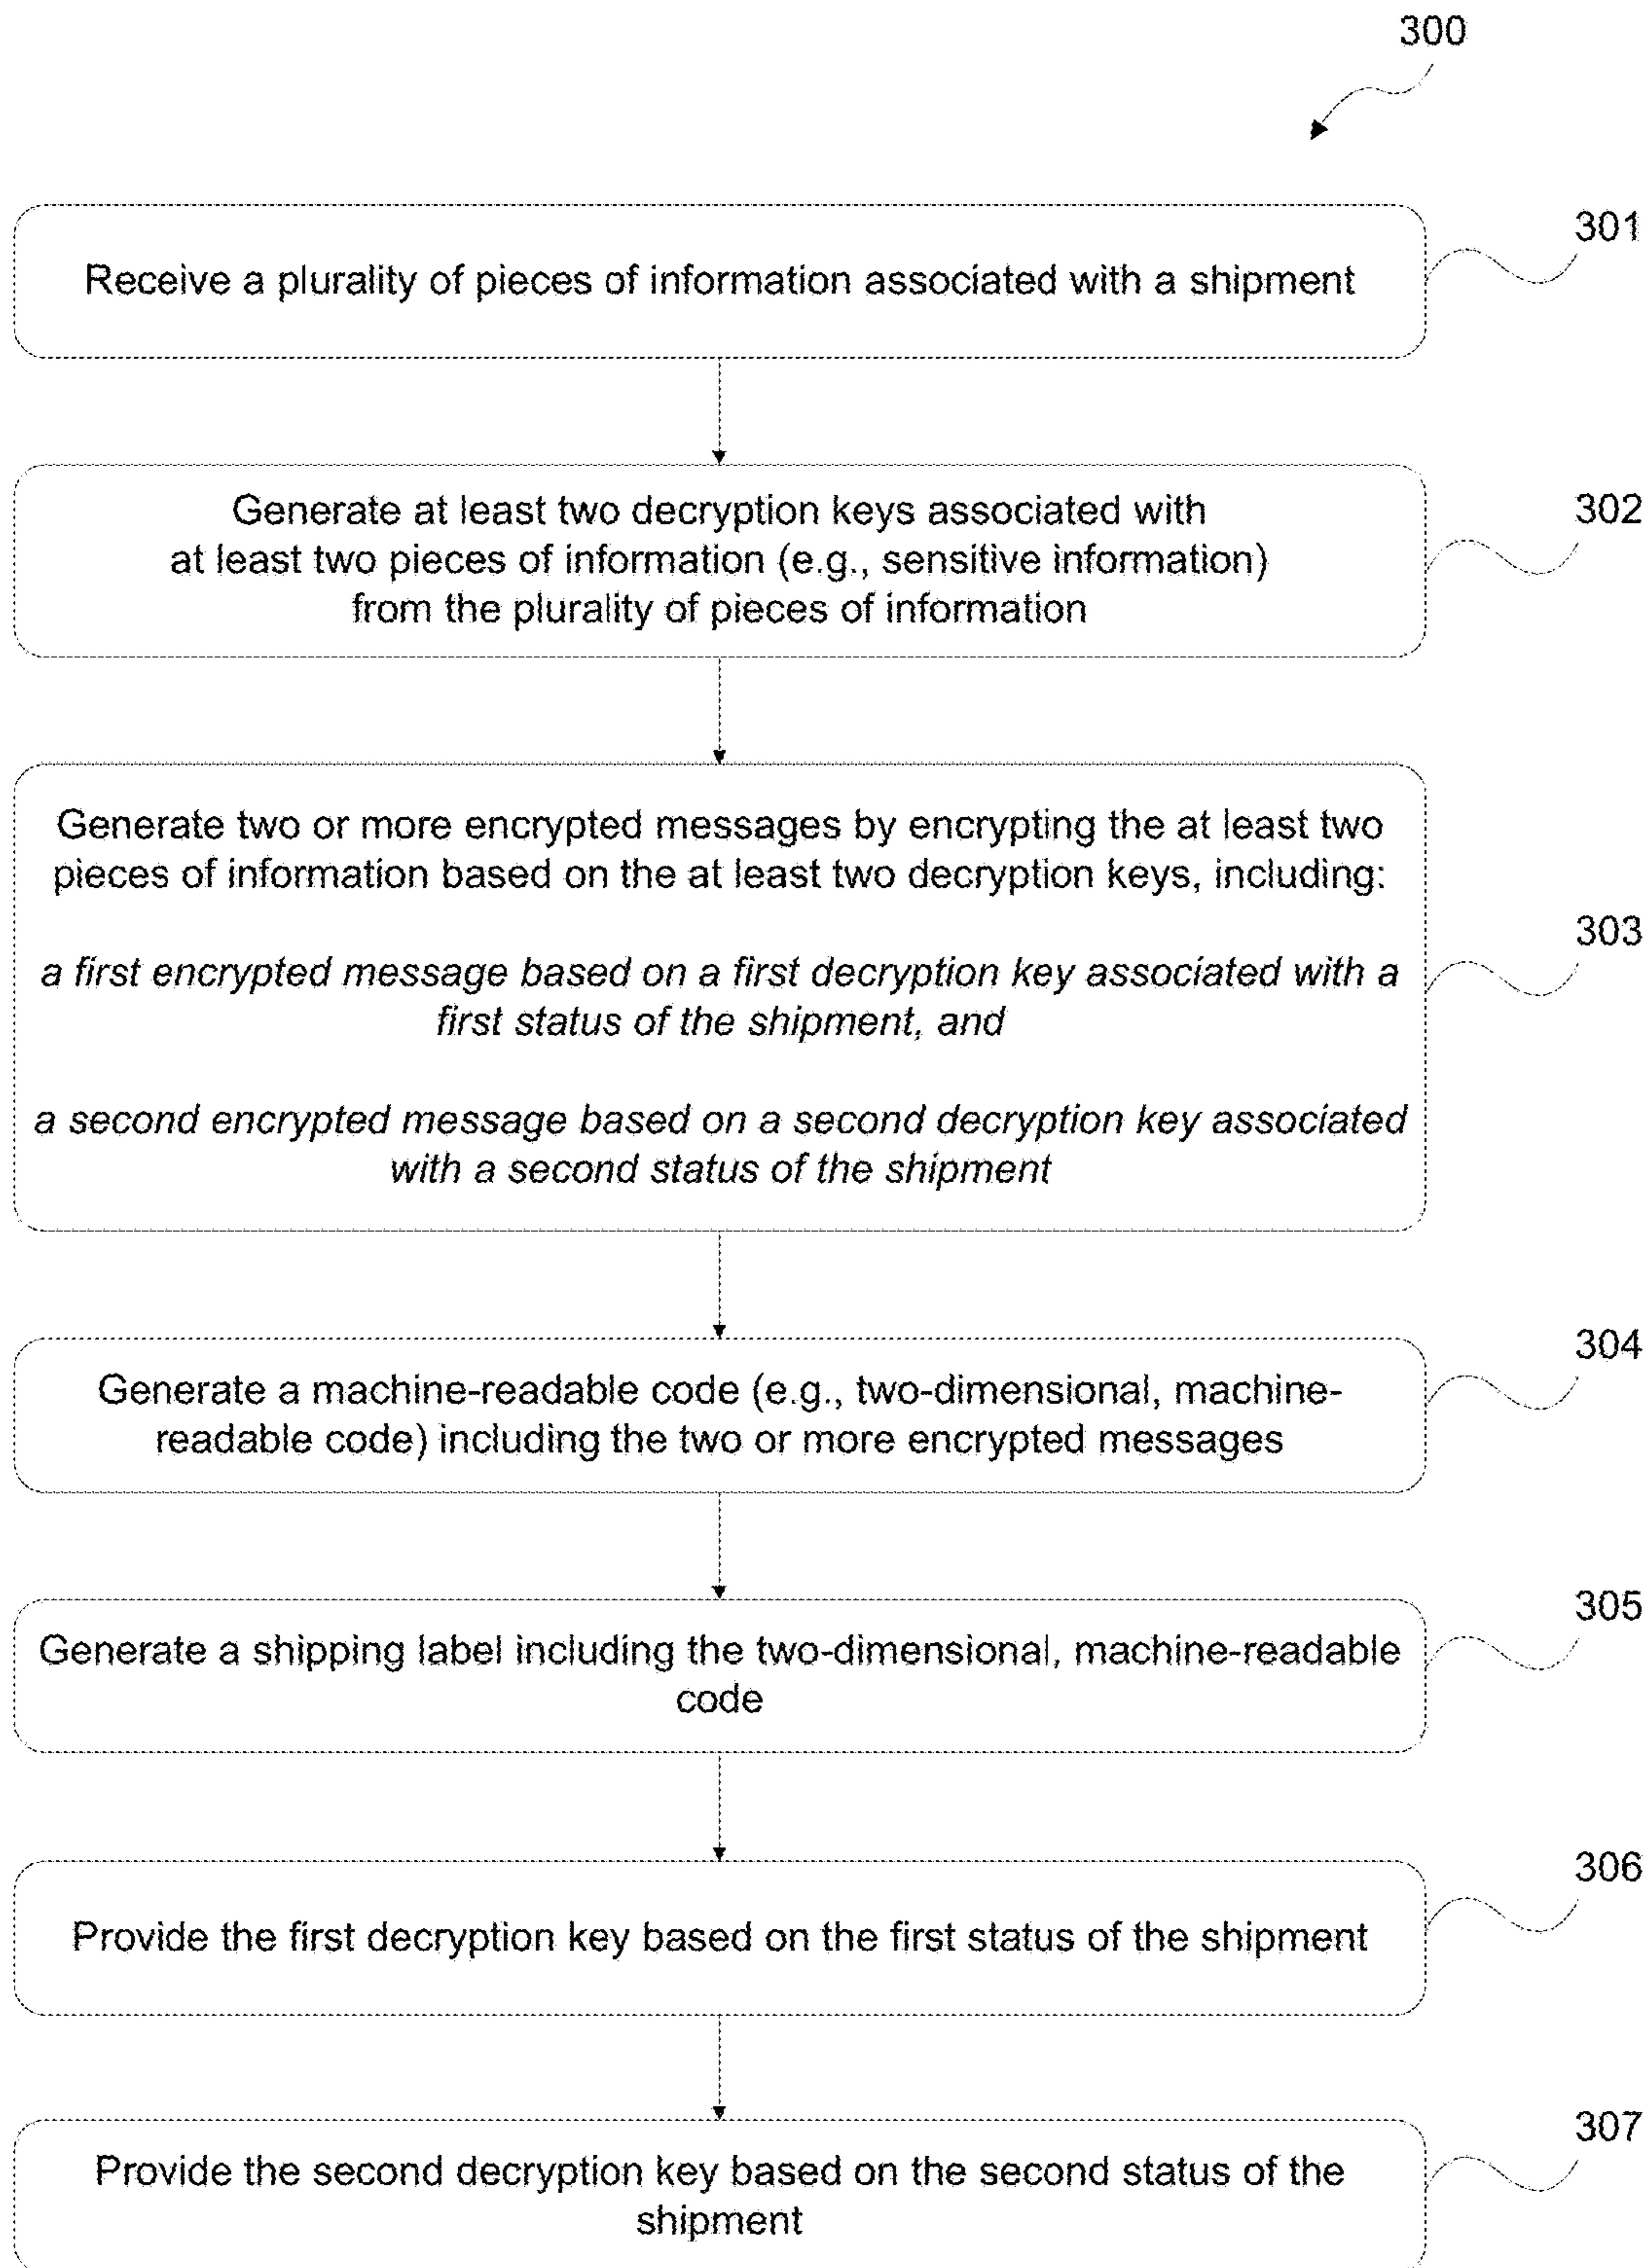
300

Receive a plurality of pieces of information associated with a shipment

301

Generate at least two decryption keys associated with at least two pieces of information (e.g., sensitive information) from the plurality of pieces of information

302

Generate two or more encrypted messages by encrypting the at least two pieces of information based on the at least two decryption keys, including:

*a first encrypted message based on a first decryption key associated with a first status of the shipment, and*

*a second encrypted message based on a second decryption key associated with a second status of the shipment*

303

Generate a machine-readable code (e.g., two-dimensional, machine-readable code) including the two or more encrypted messages

304

Generate a shipping label including the two-dimensional, machine-readable code

305

Provide the first decryption key based on the first status of the shipment

306

Provide the second decryption key based on the second status of the shipment

307